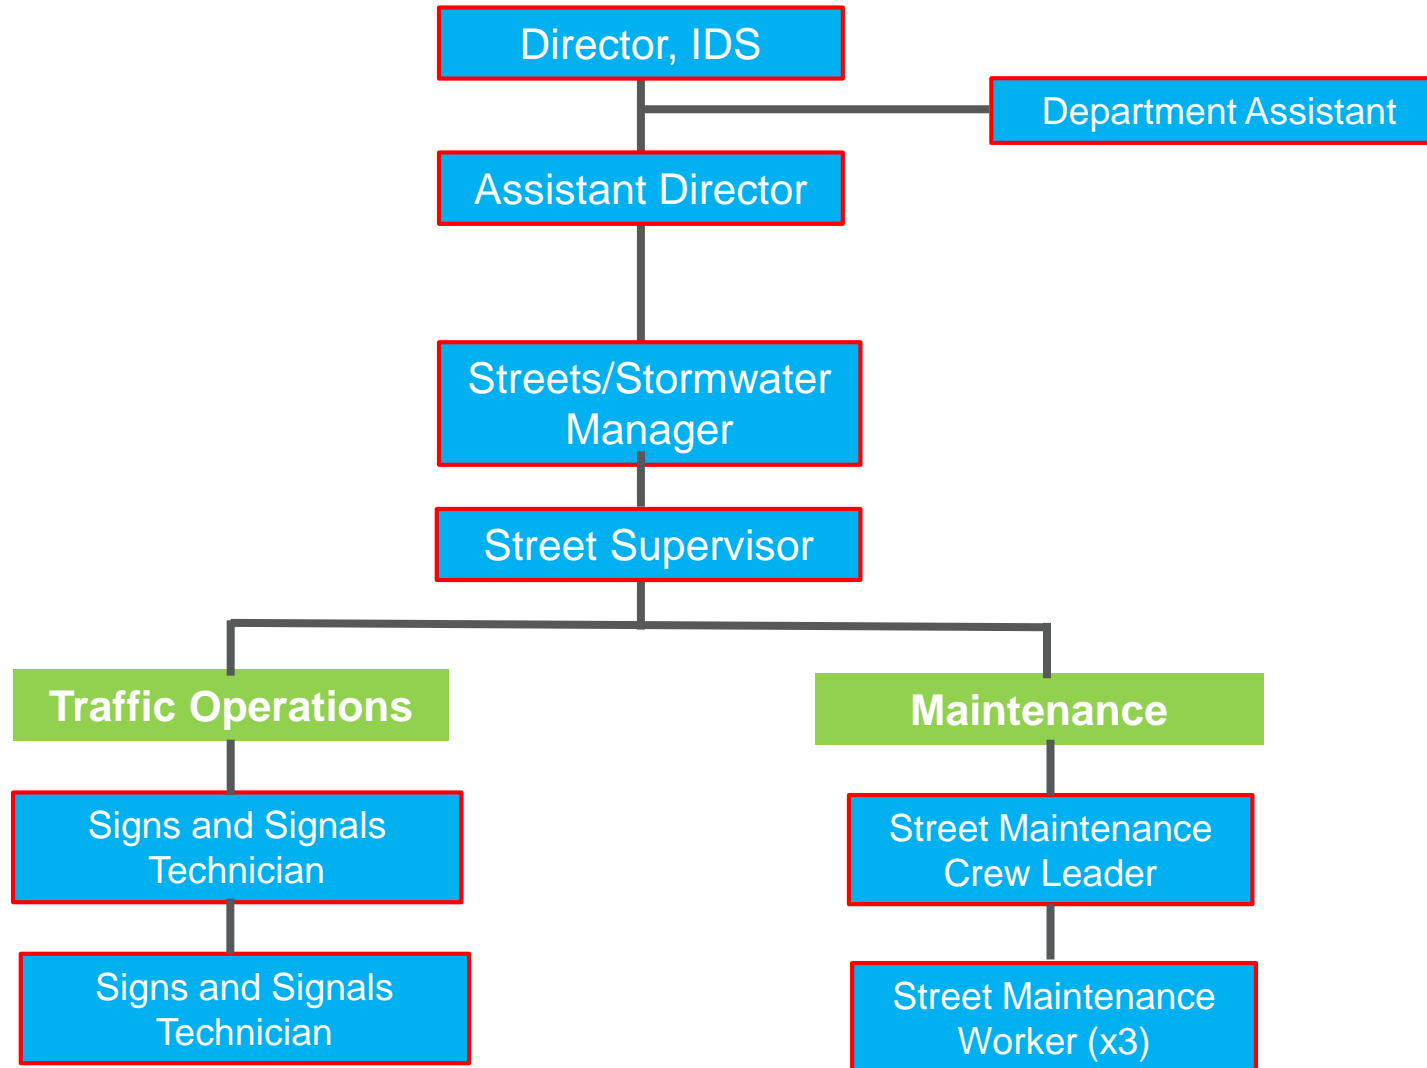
Director, IDS

Department Assistant

Assistant Director

Streets/Stormwater Manager

Street Supervisor

Traffic Operations

Signs and Signals Technician

Signs and Signals Technician

Maintenance

Street Maintenance Crew Leader

Street Maintenance Worker (x3)